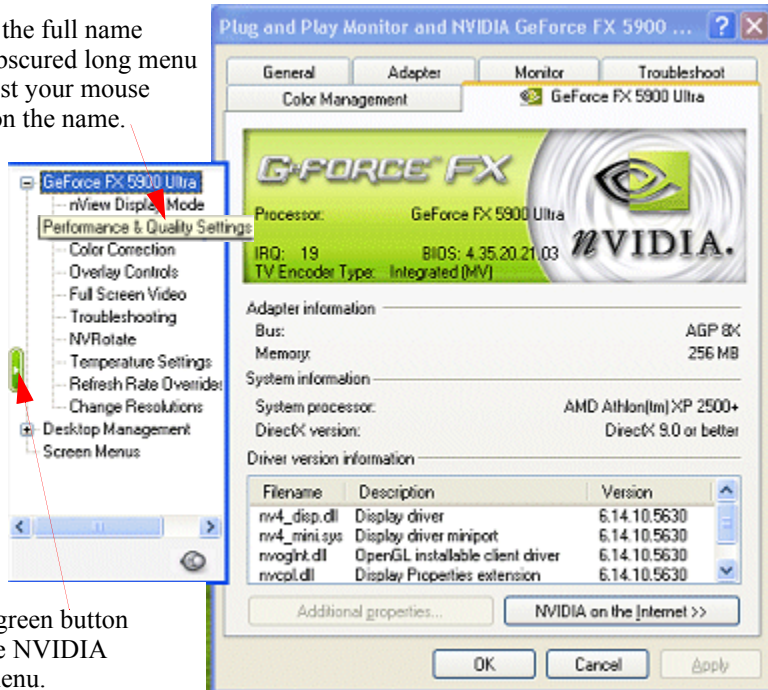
the full name
bscured long menu
st your mouse
on the name.

GeForce FX 5900 Ultra
nView Display Mode
Performance & Quality Settings
Color Correction
Overlay Controls
Full Screen Video
Troubleshooting
NVRotate
Temperature Settings
Refresh Rate Overrides
Change Resolutions
Desktop Management
Screen Menus

green button
e NVIDIA
enu.

Plug and Play Monitor and NVIDIA GeForce FX 5900 ...

General | Adapter | Monitor | Troubleshoot
Color Management | GeForce FX 5900 Ultra

G-FORCE FX
Processor: GeForce FX 5900 Ultra
IRQ: 19 BIOS: 4.35.20.21.03
TV Encoder Type: Integrated (MV)
NVIDIA.

Adapter information
Bus: AGP 8X
Memory: 256 MB
System information
System processor: AMD Athlon(tm) XP 2500+
DirectX version: DirectX 9.0 or better
Driver version information

| Filename | Description | Version |
|---|---|---|
| nv4_disp.dll | Display driver | 6.14.10.5630 |
| nv4_mini.sys | Display driver miniport | 6.14.10.5630 |
| nvoglnt.dll | OpenGL installable client driver | 6.14.10.5630 |
| nvcpl.dll | Display Properties extension | 6.14.10.5630 |

Additional properties...
NVIDIA on the Internet >>
OK | Cancel | Apply